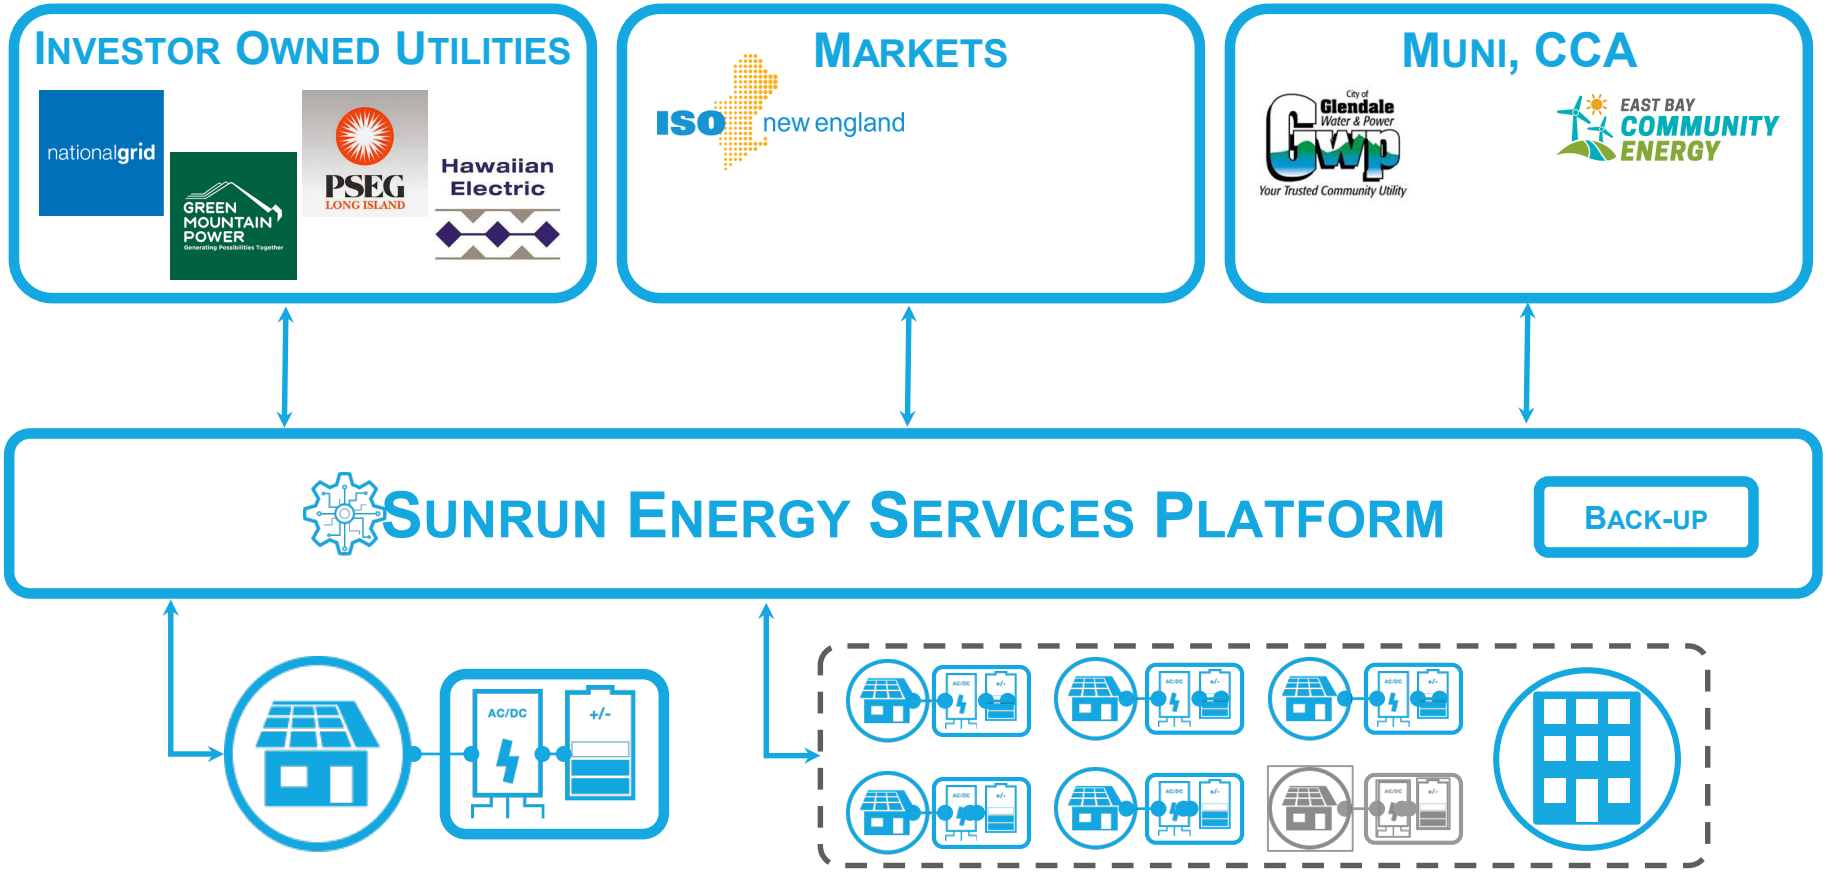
INVESTOR OWNED UTILITIES

nationalgrid

GREEN MOUNTAIN POWER
Generating Possibilities Together

PSEG
LONG ISLAND

Hawaiian Electric

MARKETS

ISO new england

MUNI, CCA

City of Glendale Water & Power
GWP
Your Trusted Community Utility

EAST BAY COMMUNITY ENERGY

SUNRUN ENERGY SERVICES PLATFORM

BACK-UP

AC/DC
+/-

AC/DC
+/-
AC/DC
+/-
AC/DC
+/-
AC/DC
+/-
AC/DC
+/-
AC/DC
+/-